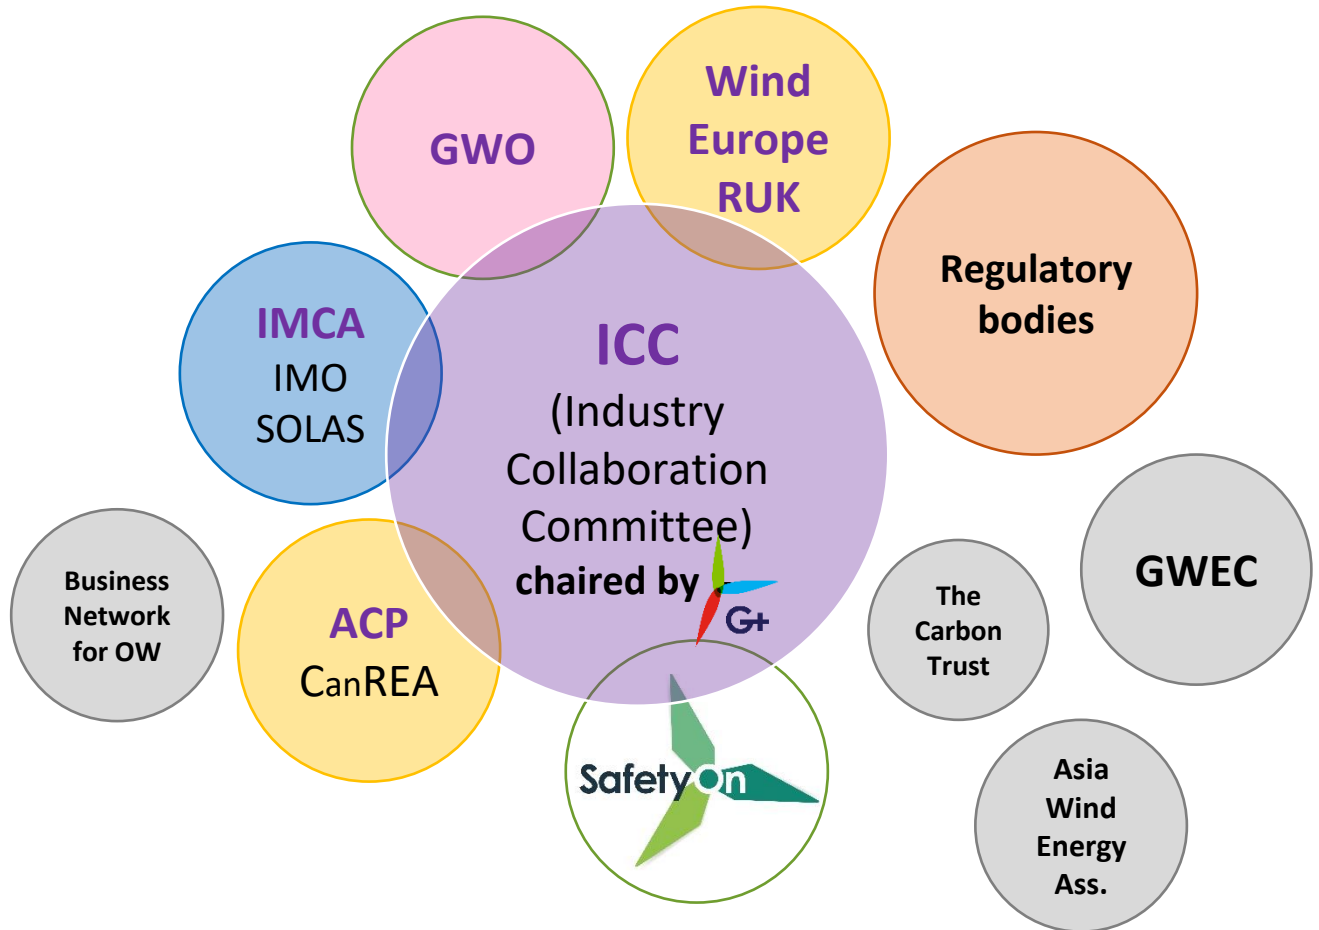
GWO

Wind Europe RUK

Regulatory bodies

IMCA IMO SOLAS

ICC (Industry Collaboration Committee) chaired by G+

Business Network for OW

ACP CanREA

SafetyOn

The Carbon Trust

GWEC

Asia Wind Energy Ass.